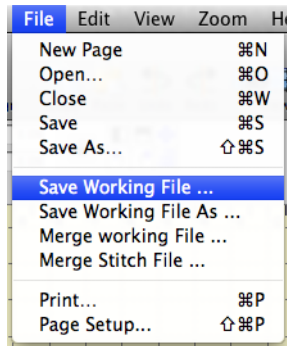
File Edit View Zoom He

New Page ⌘N
Open... ⌘O
Close ⌘W
Save ⌘S
Save As... ⇧⌘S

Save Working File ...
Save Working File As ...
Merge working File ...
Merge Stitch File ...

Print... ⌘P
Page Setup... ⇧⌘P